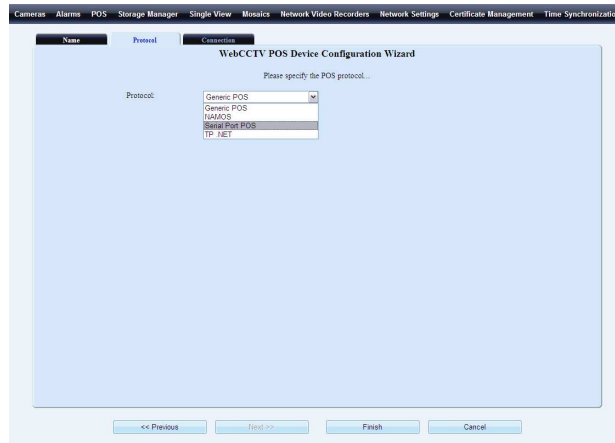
Cameras Alarms POS Storage Manager Single View Mosaics Network Video Recorders Network Settings Certificate Management Time Synchronizatio

Name Protocol Connection

WebCCTV POS Device Configuration Wizard

Please specify the POS protocol...

Protocol: Generic POS

Generic POS
NAMOS
Serial Port POS
TP_NET

<< Previous Next >> Finish Cancel